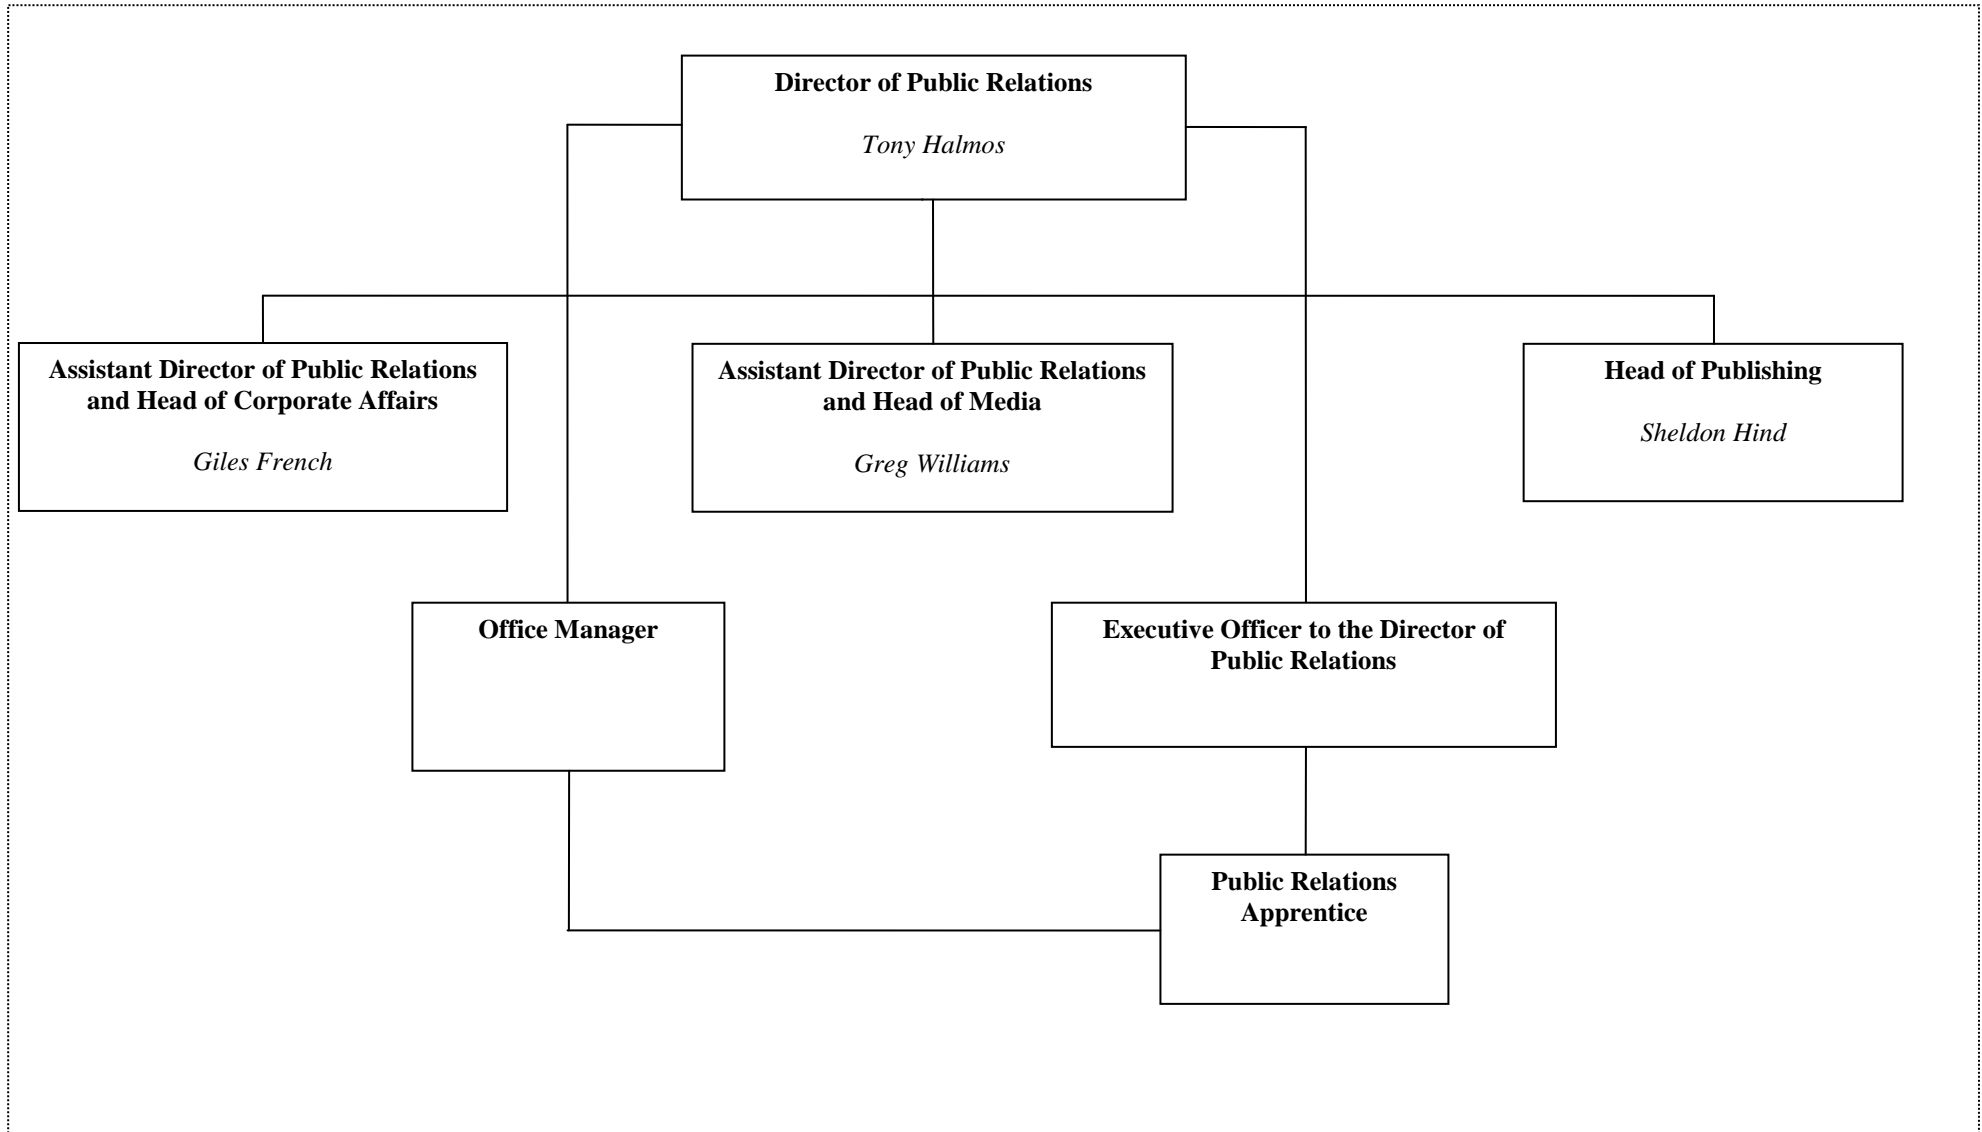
Director of Public Relations

Tony Halmos

Assistant Director of Public Relations and Head of Corporate Affairs

Giles French

Assistant Director of Public Relations and Head of Media

Greg Williams

Head of Publishing

Sheldon Hind

Office Manager

Executive Officer to the Director of Public Relations

Public Relations Apprentice